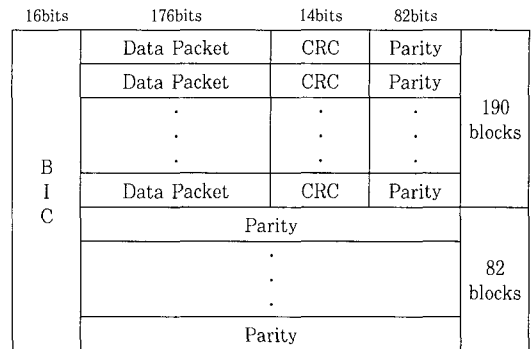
16bits 176bits 14bits 82bits

| B I C | Data Packet | CRC | Parity | 190 blocks |
|---|---|---|---|---|
| | Data Packet | CRC | Parity | |
| | . . . | . . . | . . . | |
| | Data Packet | CRC | Parity | |
| | Parity | | | 82 blocks |
| | . . . | | | |
| | Parity | | | |